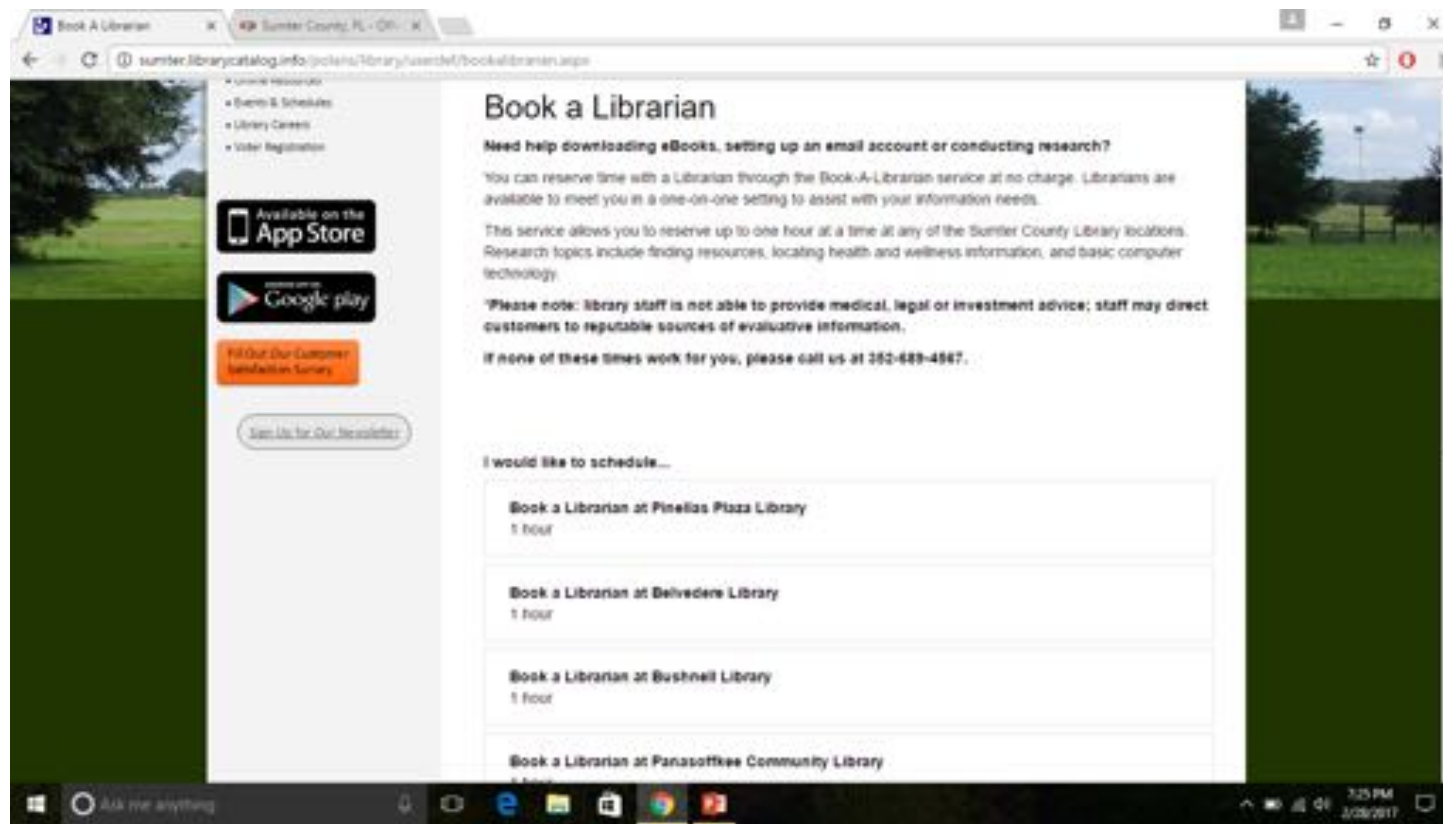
Book A Librarian
Sumter County, FL - Off

sumter.librarycatalog.info/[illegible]/bookalibrarian.aspx

• Online Resources
• Events & Schedules
• Library Careers
• Voter Registration

Available on the App Store

Google play

Fill Out Our Customer Satisfaction Survey

Sign Up for Our Newsletter

Book a Librarian

Need help downloading eBooks, setting up an email account or conducting research?

You can reserve time with a Librarian through the Book-A-Librarian service at no charge. Librarians are available to meet you in a one-on-one setting to assist with your information needs.

This service allows you to reserve up to one hour at a time at any of the Sumter County Library locations. Research topics include finding resources, locating health and wellness information, and basic computer technology.

*Please note: library staff is not able to provide medical, legal or investment advice; staff may direct customers to reputable sources of evaluative information.

If none of these times work for you, please call us at 352-689-4567.

I would like to schedule...

Book a Librarian at Pinellas Plaza Library
1 hour

Book a Librarian at Belvedere Library
1 hour

Book a Librarian at Bushnell Library
1 hour

Book a Librarian at Panasoffkee Community Library
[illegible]

Ask me anything

7:25 PM
2/28/2017